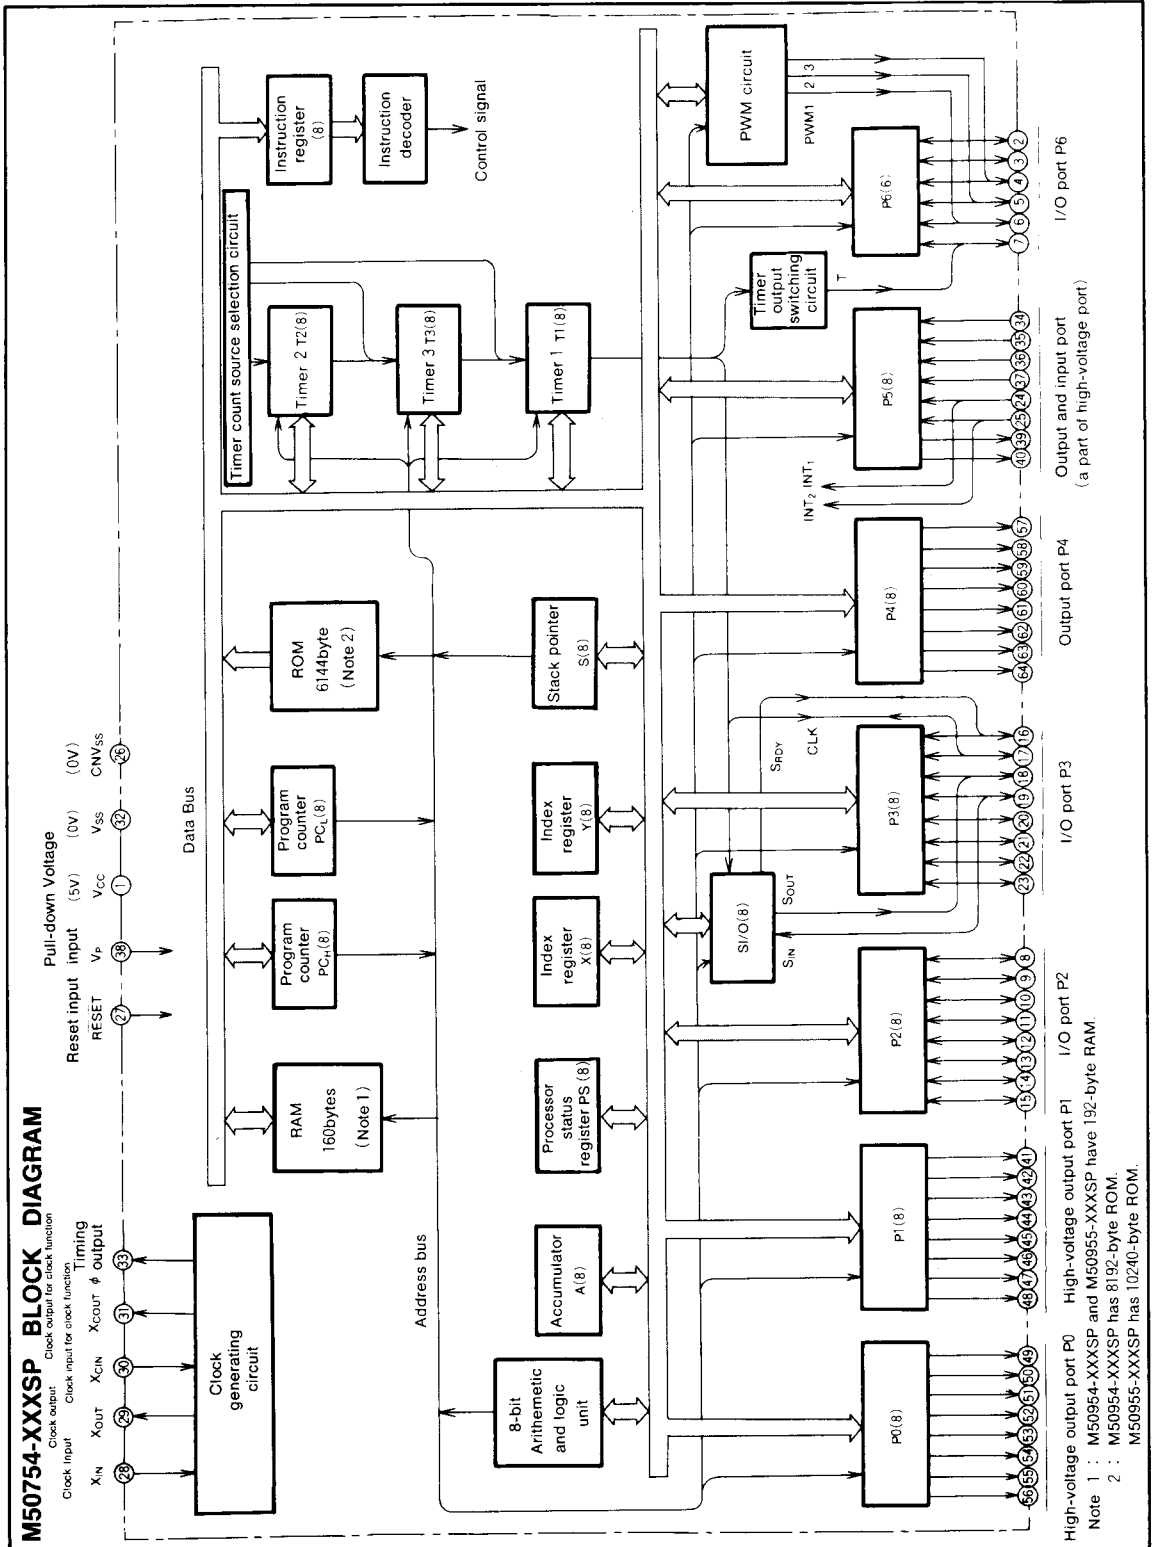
M50754-XXXSP BLOCK DIAGRAM

Clock input $X_{IN}$ 28
Clock output $X_{OUT}$ 29
Clock input for clock function $X_{CIN}$ 30
Clock output for clock function $X_{COUT}$ 31
Timing $\phi$ output 33

Reset input $\overline{RESET}$ 27
Pull-down Voltage input $V_P$ 38
(5V) $V_{CC}$ 1
(0V) $V_{SS}$ 32
(0V) $CNV_{SS}$ 26

Clock generating circuit

Data Bus

RAM 160bytes (Note 1)
Program counter $PC_H$(8)
Program counter $PC_L$(8)
ROM 6144byte (Note 2)

Instruction register (8)
Instruction decoder
Control signal

Timer count source selection circuit
Timer 2 T2(8)
Timer 3 T3(8)
Timer 1 T1(8)

Address bus

8-bit Arithemetic and logic unit
Accumulator A(8)
Processor status register PS(8)
Index register X(8)
Index register Y(8)
Stack pointer S(8)

PWM circuit
PWM1 2 3
P6(6)
Timer output switching circuit
T
SI/O(8)
$S_{IN}$ $S_{OUT}$ $S_{RDY}$ CLK
P0(8) P1(8) P2(8) P3(8) P4(8) P5(8)
$INT_2$ $INT_1$

56 55 54 53 52 51 50 49
48 47 46 45 44 43 42 41
15 14 13 12 11 10 9 8
23 22 21 20 19 18 17 16
64 63 62 61 60 59 58 57
40 39 25 24 37 36 35 34
7 6 5 4 3 2

High-voltage output port P0
High-voltage output port P1
I/O port P2
I/O port P3
Output port P4
Output and input port (a part of high-voltage port)
I/O port P6

Note 1 : M50954-XXXSP and M50955-XXXSP have 192-byte RAM.
2 : M50954-XXXSP has 8192-byte ROM.
M50955-XXXSP has 10240-byte ROM.